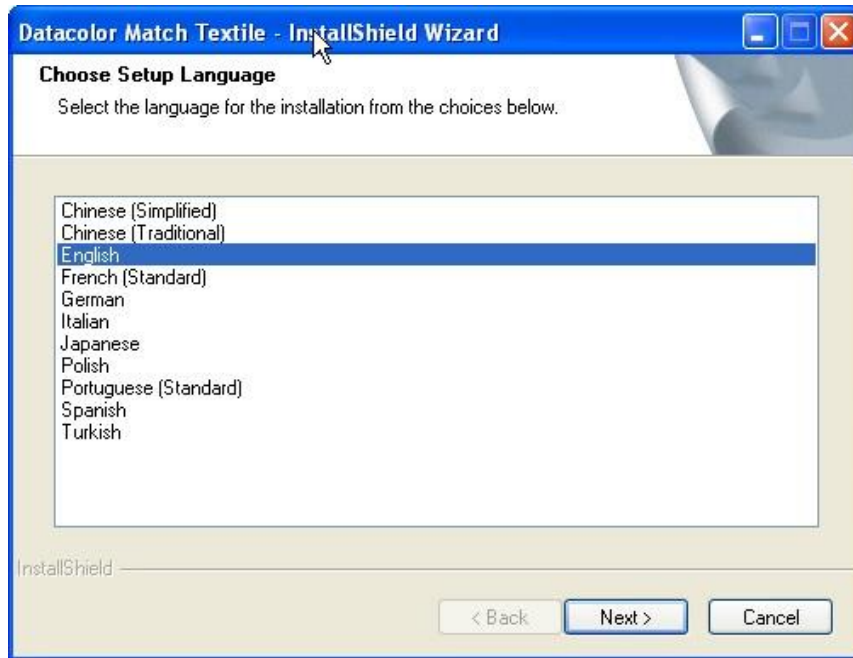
Datacolor Match Textile - InstallShield Wizard

Choose Setup Language

Select the language for the installation from the choices below.

Chinese (Simplified)
Chinese (Traditional)
English
French (Standard)
German
Italian
Japanese
Polish
Portuguese (Standard)
Spanish
Turkish

InstallShield

< Back
Next >
Cancel